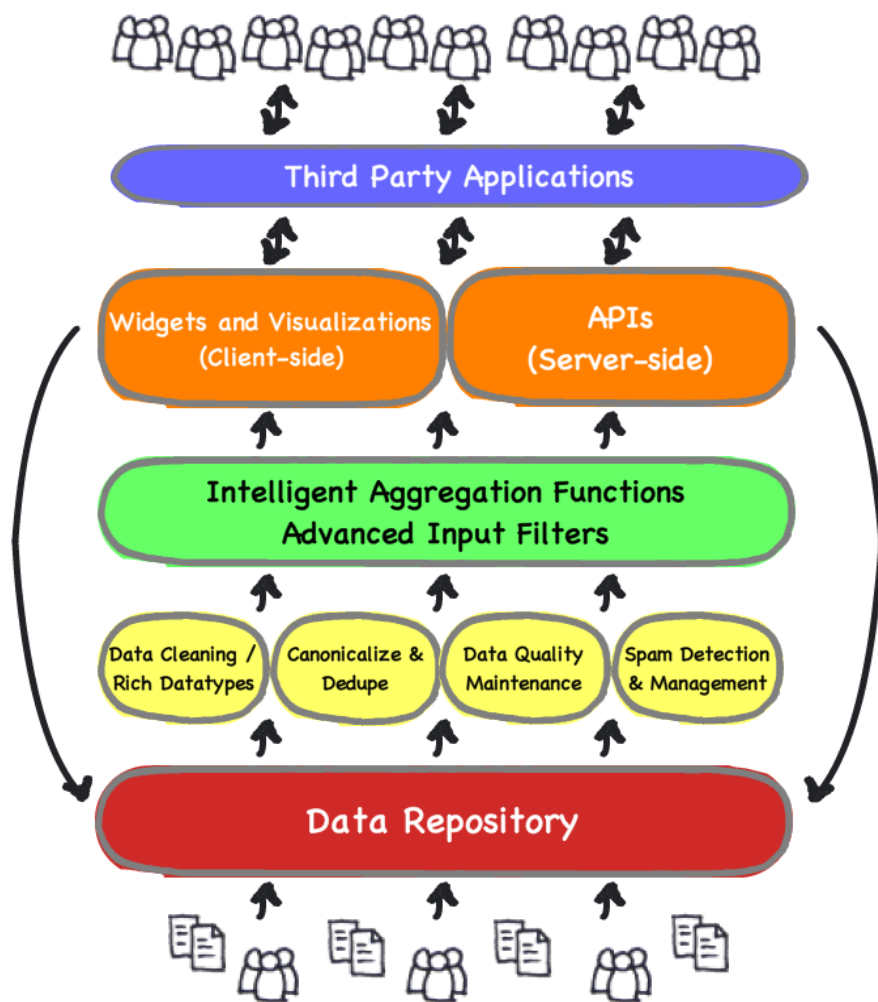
Third Party Applications

Widgets and Visualizations (Client-side)

APIs (Server-side)

Intelligent Aggregation Functions
Advanced Input Filters

Data Cleaning / Rich Datatypes

Canonicalize & Dedupe

Data Quality Maintenance

Spam Detection & Management

Data Repository